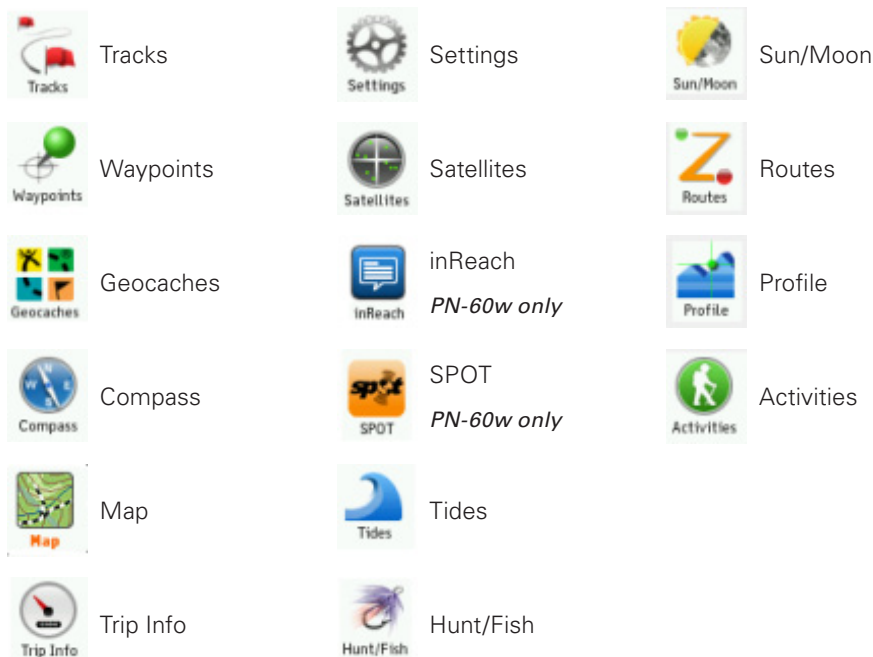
Tracks Tracks

Waypoints Waypoints

Geocaches Geocaches

Compass Compass

Map Map

Trip Info Trip Info

Settings Settings

Satellites Satellites

inReach inReach
*PN-60w only*

SPOT SPOT
*PN-60w only*

Tides Tides

Hunt/Fish Hunt/Fish

Sun/Moon Sun/Moon

Routes Routes

Profile Profile

Activities Activities